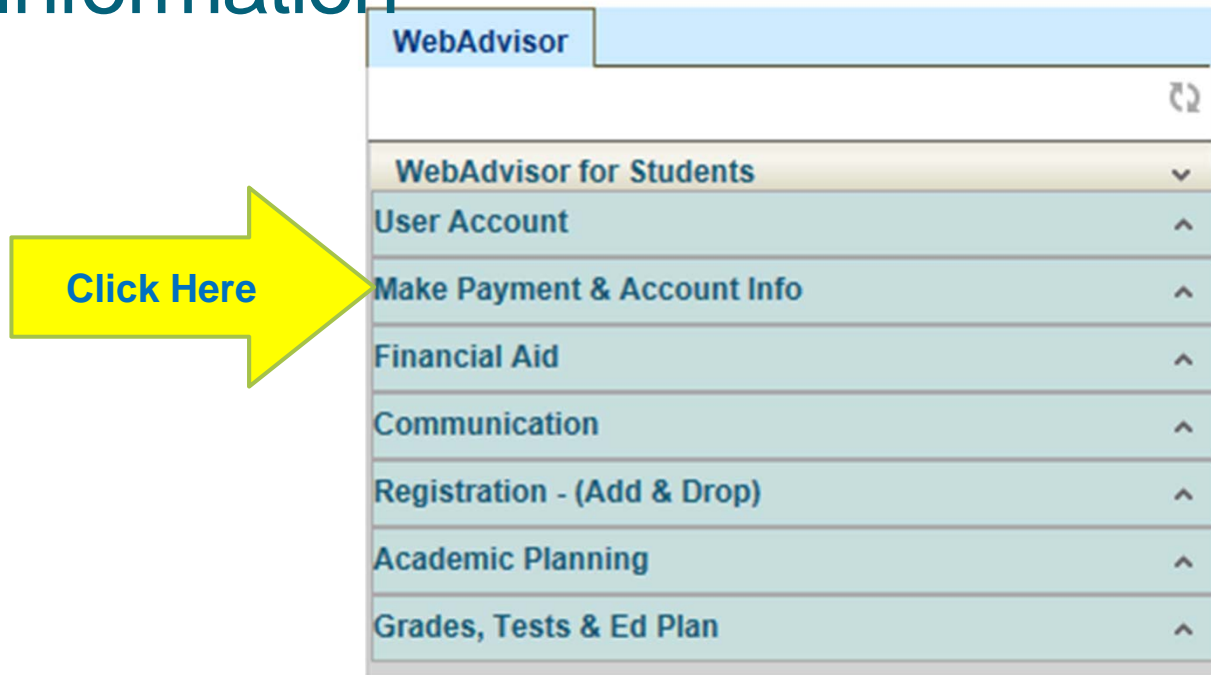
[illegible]nformation

WebAdvisor

WebAdvisor for Students

User Account

Click Here

Make Payment & Account Info

Financial Aid

Communication

Registration - (Add & Drop)

Academic Planning

Grades, Tests & Ed Plan